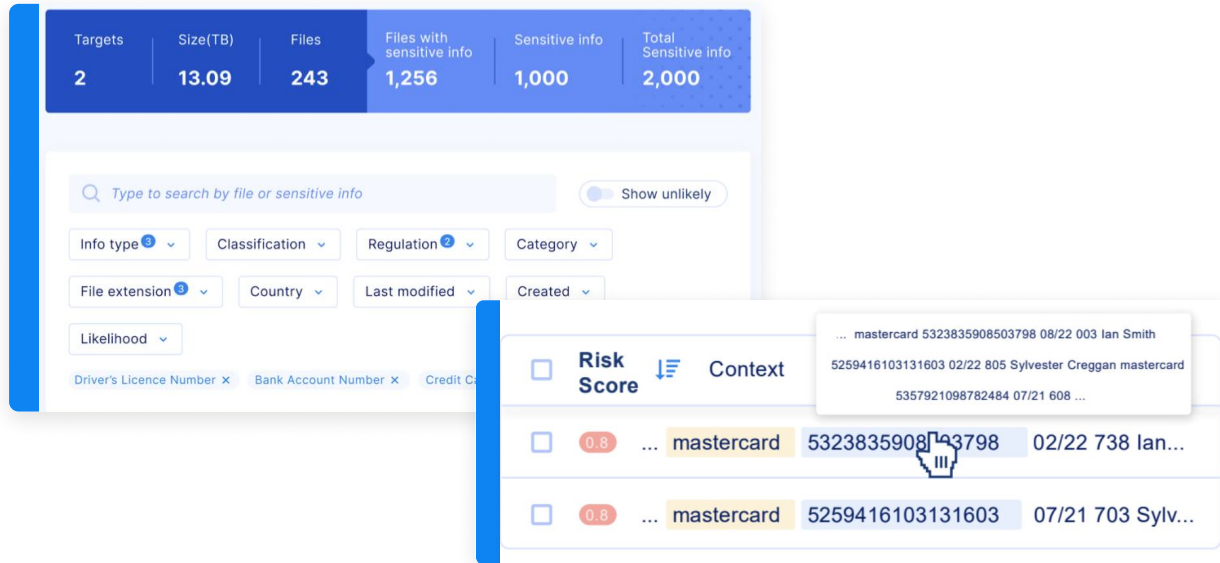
| Targets | Size(TB) | Files | Files with sensitive info | Sensitive info | Total Sensitive info |
|---|---|---|---|---|---|
| 2 | 13.09 | 243 | 1,256 | 1,000 | 2,000 |

Type to search by file or sensitive info

Show unlikely

Info type 3

Classification

Regulation 2

Category

File extension 3

Country

Last modified

Created

Likelihood

Driver's Licence Number ×

Bank Account Number ×

Credit Ca

... mastercard 5323835908503798 08/22 003 Ian Smith

5259416103131603 02/22 805 Sylvester Creggan mastercard

5357921098782484 07/21 608 ...

Risk Score

Context

0.8 ... mastercard 5323835908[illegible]3798 02/22 738 Ian...

0.8 ... mastercard 5259416103131603 07/21 703 Sylv...